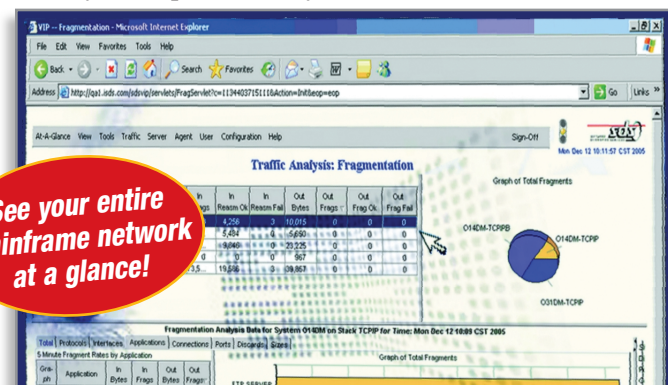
VIP -- Fragmentation - Microsoft Internet Explorer

File Edit View Favorites Tools Help

Back Search Favorites

Address http://qa1.isds.com/sdsvip/servlets/FragServlet?c=1134403715118Action=Init&eop=eop

Go Links »

At-A-Glance View Tools Traffic Server Agent User Configuration Help

Sign-Off

Mon Dec 12 10:11:57 CST 2005

Traffic Analysis: Fragmentation

See your entire mainframe network at a glance!

| In Frags | In Reasm Ok | In Reasm Fail | Out Bytes | Out Frags | Out Frag Ok | Out Frag Fail |
|---|---|---|---|---|---|---|
| | 4,256 | 3 | 10,015 | 0 | 0 | 0 |
| | 5,494 | 0 | 5,690 | 0 | 0 | 0 |
| | 9,848 | 0 | 23,225 | 0 | 0 | 0 |
| 0 | 0 | 0 | 967 | 0 | 0 | 0 |
| 3.5 | 19,598 | 3 | 39,857 | 0 | 0 | 0 |

Graph of Total Fragments

O14DM-TCPIPB

O14DM-TCPIP

O31DM-TCPIP

Fragmentation Analysis Data for System O14DM on Stack TCPIP for Time: Mon Dec 12 10:09 CST 2005

Total Protocols Interfaces Applications Connections Ports Discards Sizes

5 Minute Fragment Rates by Application

| Graph | Application | In Bytes | In Frags | Out Bytes | Out Frags |
|---|---|---|---|---|---|

Graph of Total Fragments

FTP SERVER